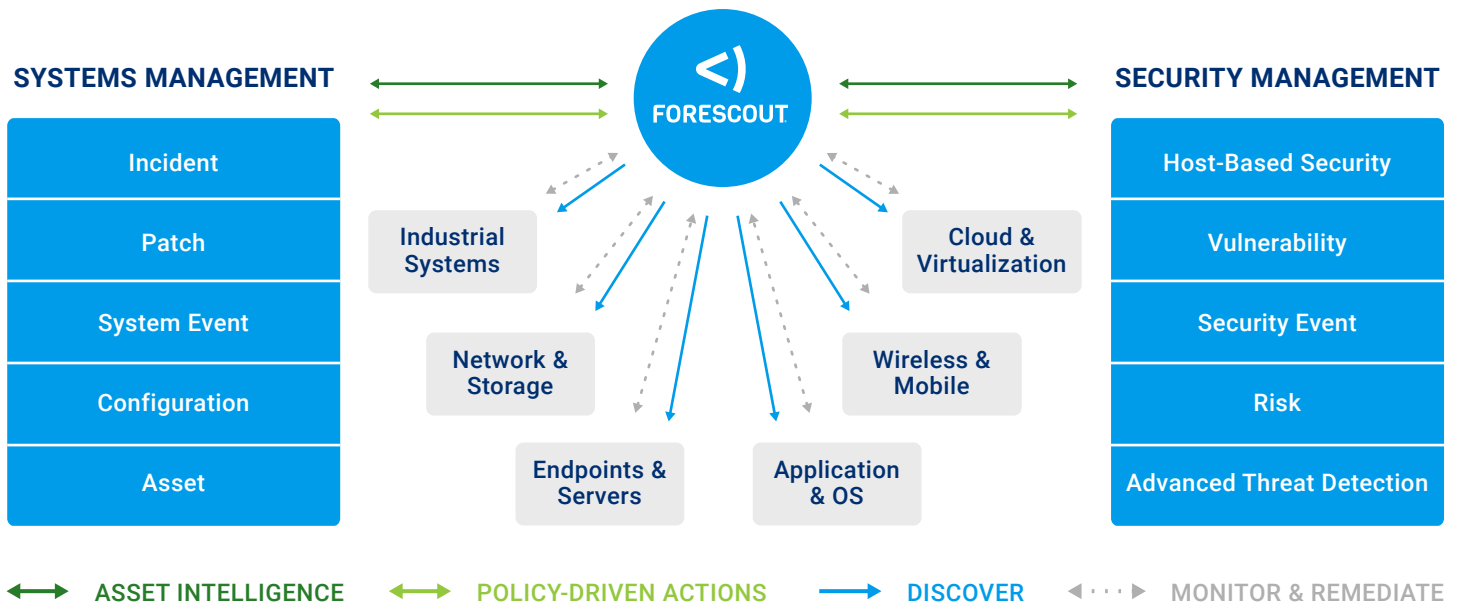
SYSTEMS MANAGEMENT

Incident

Patch

System Event

Configuration

Asset

FORESCOUT

Industrial Systems

Network & Storage

Endpoints & Servers

Application & OS

Wireless & Mobile

Cloud & Virtualization

SECURITY MANAGEMENT

Host-Based Security

Vulnerability

Security Event

Risk

Advanced Threat Detection

ASSET INTELLIGENCE POLICY-DRIVEN ACTIONS DISCOVER MONITOR & REMEDIATE